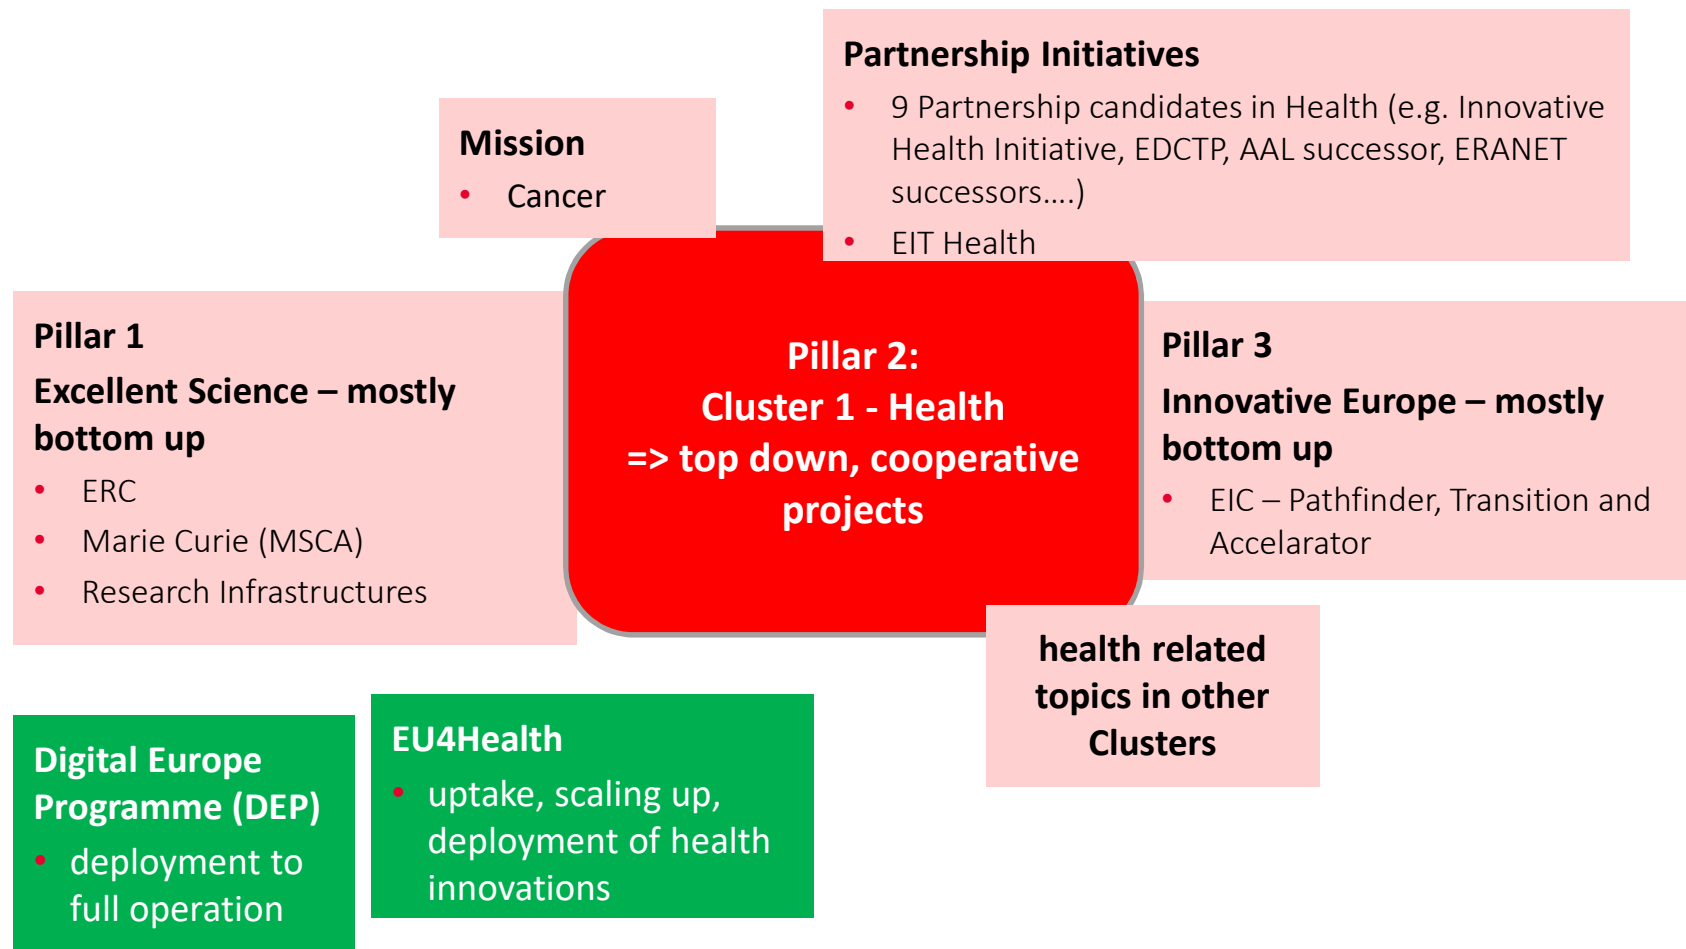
Mission
- Cancer

Partnership Initiatives
- 9 Partnership candidates in Health (e.g. Innovative Health Initiative, EDCTP, AAL successor, ERANET successors….)
- EIT Health

Pillar 1
Excellent Science – mostly bottom up
- ERC
- Marie Curie (MSCA)
- Research Infrastructures

Pillar 2:
Cluster 1 - Health
=> top down, cooperative projects

Pillar 3
Innovative Europe – mostly bottom up
- EIC – Pathfinder, Transition and Accelarator

health related topics in other Clusters

Digital Europe Programme (DEP)
- deployment to full operation

EU4Health
- uptake, scaling up, deployment of health innovations